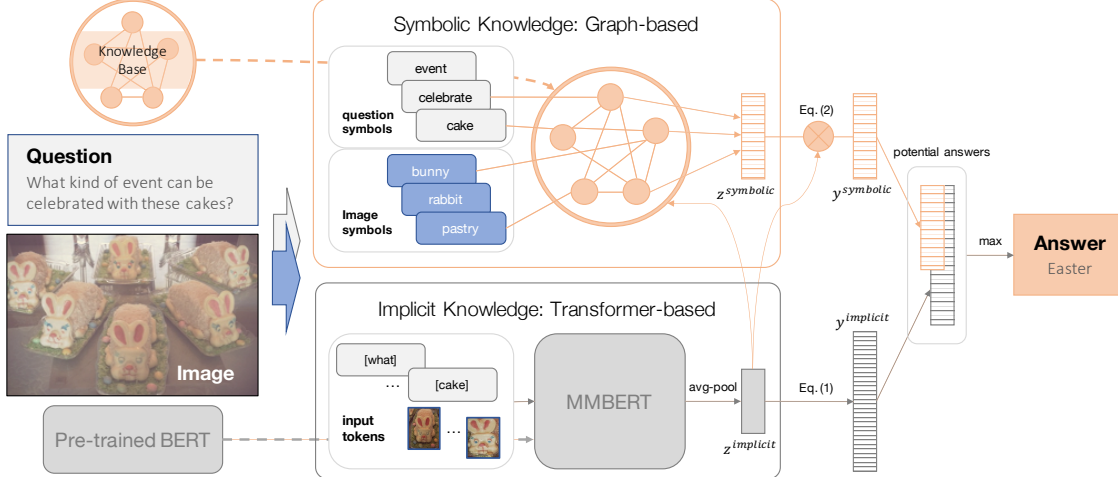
Knowledge Base

Symbolic Knowledge: Graph-based

event
celebrate
cake
question symbols

bunny
rabbit
pastry
Image symbols

$z^{symbolic}$

Eq. (2)

$y^{symbolic}$

potential answers

max

Answer
Easter

Question
What kind of event can be celebrated with these cakes?

Image

Implicit Knowledge: Transformer-based

[what]
...
[cake]
input tokens
...

MMBERT

avg-pool

$z^{implicit}$

Eq. (1)

$y^{implicit}$

Pre-trained BERT